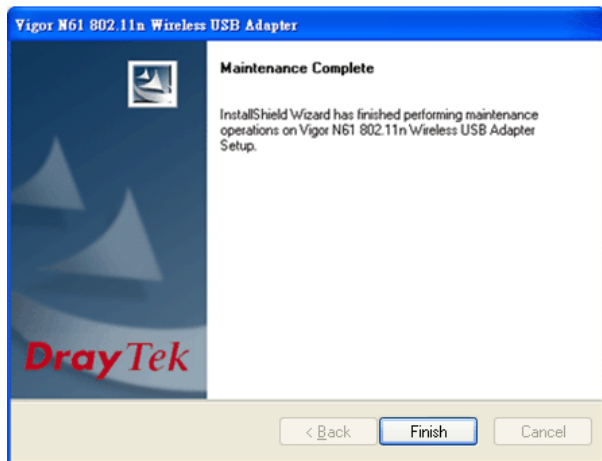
Vigor N61 802.11n Wireless USB Adapter

Maintenance Complete

InstallShield Wizard has finished performing maintenance operations on Vigor N61 802.11n Wireless USB Adapter Setup.

DrayTek

< Back

Finish

Cancel